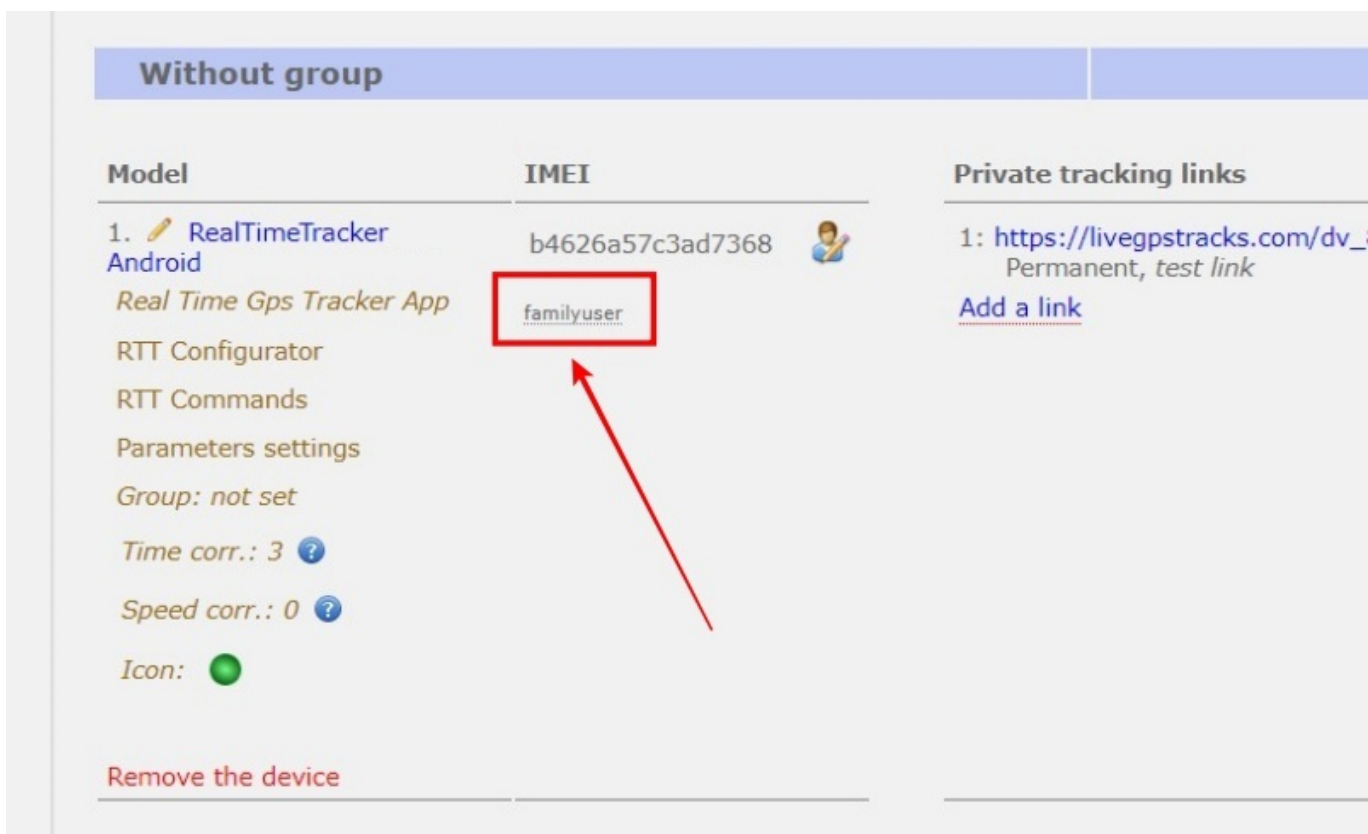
Without group

| Model | IMEI | Private tracking links |
|---|---|---|
| 1. RealTimeTracker Android | b4626a57c3ad7368 | 1: https://livegpstracks.com/dv_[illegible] Permanent, *test link* |
| *Real Time Gps Tracker App* | familyuser | Add a link |
| RTT Configurator | | |
| RTT Commands | | |
| Parameters settings | | |
| *Group: not set* | | |
| *Time corr.: 3* | | |
| *Speed corr.: 0* | | |
| *Icon:* | | |

Remove the device